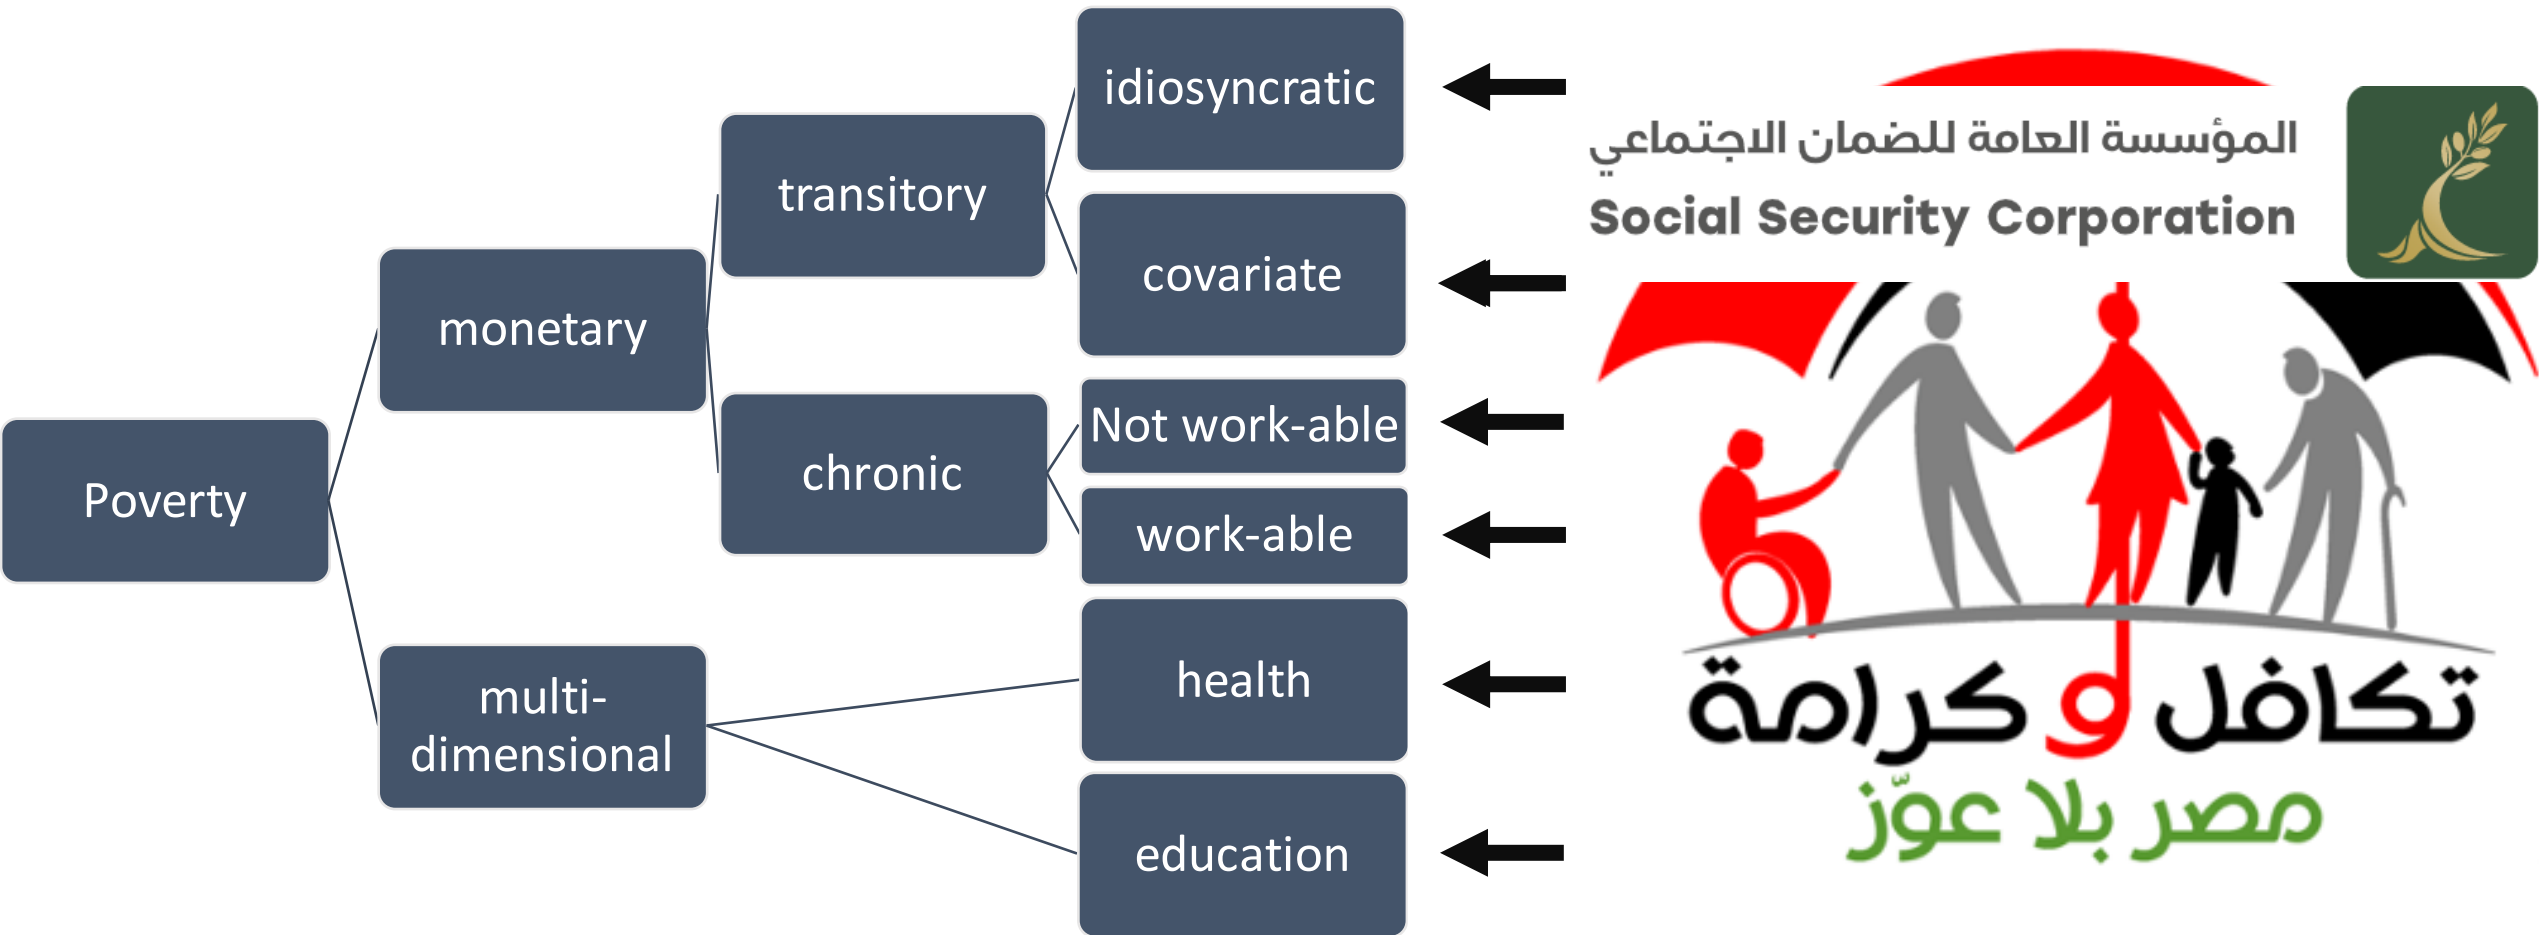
Poverty

monetary

multi-dimensional

transitory

chronic

idiosyncratic

covariate

Not work-able

work-able

health

education

المؤسسة العامة للضمان الاجتماعي
Social Security Corporation

تكافل و كرامة
مصر بلا عوّز